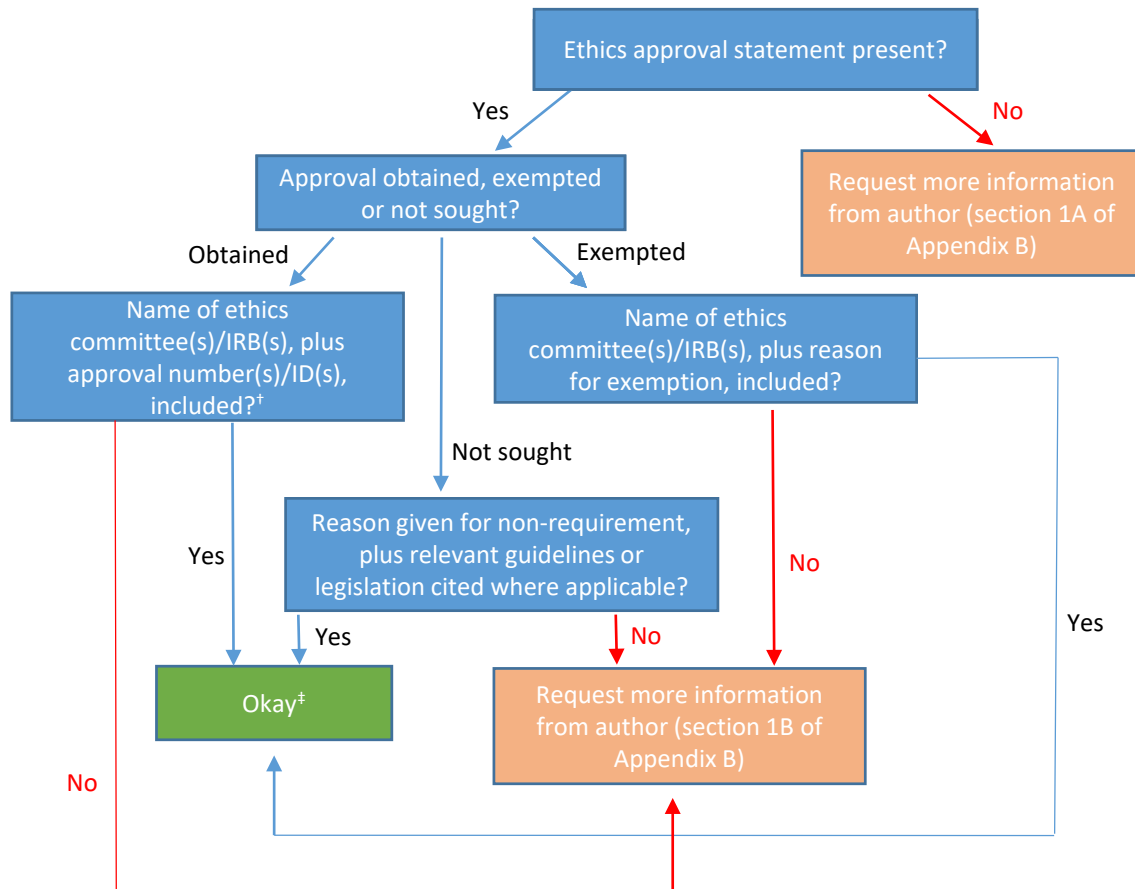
Ethics approval statement present?

Yes

No

Request more information from author (section 1A of Appendix B)

Approval obtained, exempted or not sought?

Obtained

Exempted

Name of ethics committee(s)/IRB(s), plus approval number(s)/ID(s), included?$^{\dagger}$

Name of ethics committee(s)/IRB(s), plus reason for exemption, included?

Not sought

Reason given for non-requirement, plus relevant guidelines or legislation cited where applicable?

Yes

Yes

No

No

Yes

Okay$^{\ddagger}$

Request more information from author (section 1B of Appendix B)

No